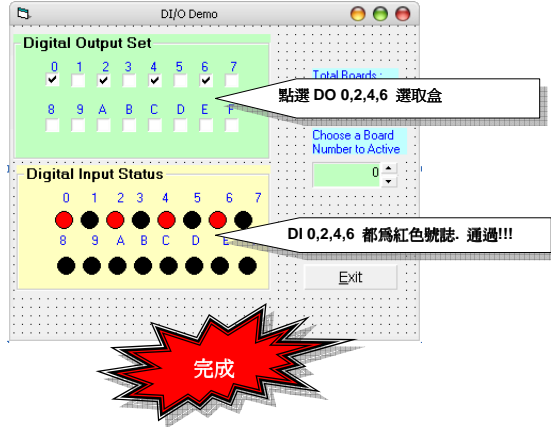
DI/O Demo

Digital Output Set

0 1 2 3 4 5 6 7

8 9 A B C D E F

Total Boards :

點選 DO 0,2,4,6 選取盒

Choose a Board Number to Active

0

Digital Input Status

0 1 2 3 4 5 6 7

8 9 A B C D E

DI 0,2,4,6 都爲紅色號誌. 通過!!!

Exit

完成